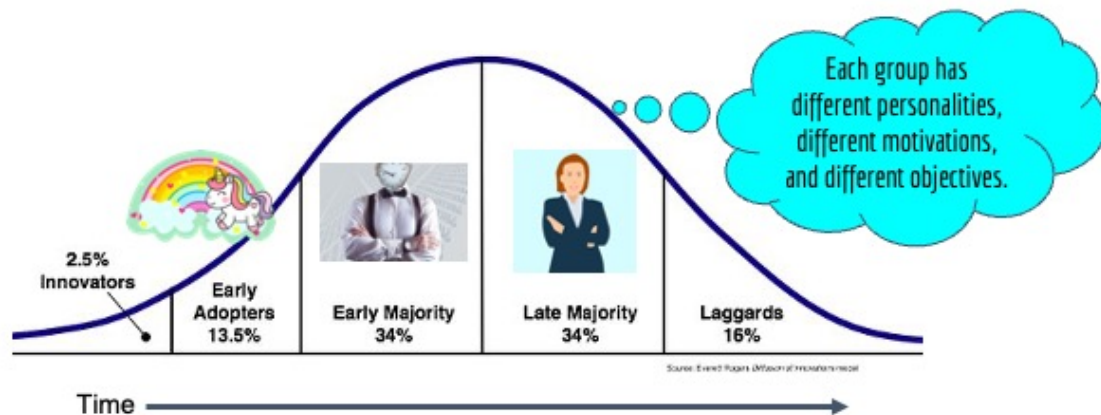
Each group has different personalities, different motivations, and different objectives.

2.5%
Innovators

Early Adopters
13.5%

Early Majority
34%

Late Majority
34%

Laggards
16%

Source: Everett Rogers Diffusion of Innovations model

Time